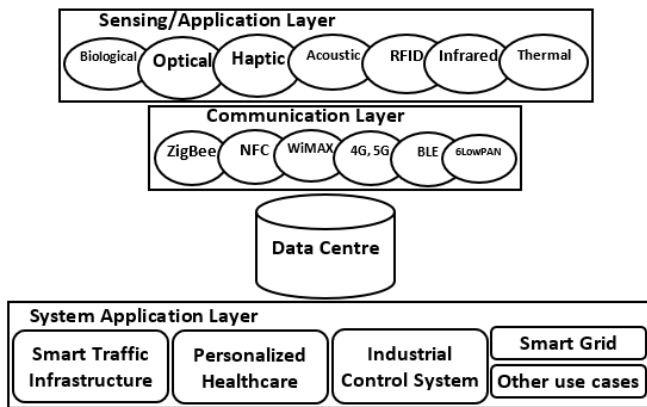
Sensing/Application Layer

Biological
Optical
Haptic
Acoustic
RFID
Infrared
Thermal

Communication Layer

ZigBee
NFC
WiMAX
4G, 5G
BLE
6LowPAN

Data Centre

System Application Layer

Smart Traffic Infrastructure
Personalized Healthcare
Industrial Control System
Smart Grid
Other use cases